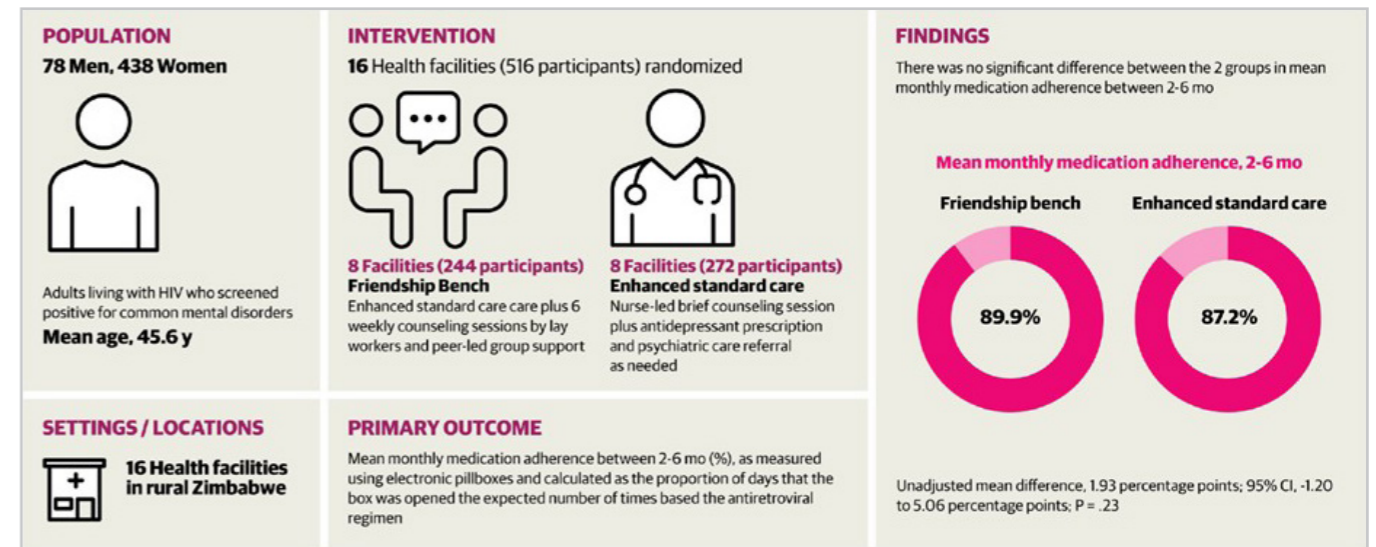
POPULATION

78 Men, 438 Women

Adults living with HIV who screened positive for common mental disorders

Mean age, 45.6 y

INTERVENTION

16 Health facilities (516 participants) randomized

8 Facilities (244 participants)
Friendship Bench
Enhanced standard care care plus 6 weekly counseling sessions by lay workers and peer-led group support

8 Facilities (272 participants)
Enhanced standard care
Nurse-led brief counseling session plus antidepressant prescription and psychiatric care referral as needed

FINDINGS

There was no significant difference between the 2 groups in mean monthly medication adherence between 2-6 mo

Mean monthly medication adherence, 2-6 mo

Friendship bench

89.9%

Enhanced standard care

87.2%

Unadjusted mean difference, 1.93 percentage points; 95% CI, -1.20 to 5.06 percentage points; P = .23

SETTINGS / LOCATIONS

16 Health facilities in rural Zimbabwe

PRIMARY OUTCOME

Mean monthly medication adherence between 2-6 mo (%), as measured using electronic pillboxes and calculated as the proportion of days that the box was opened the expected number of times based the antiretroviral regimen